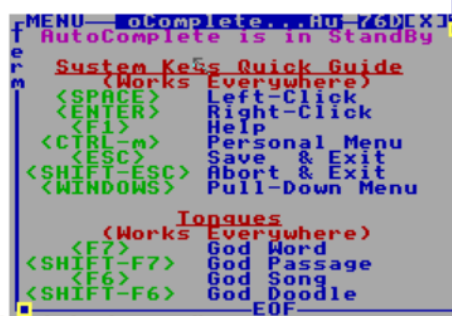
MENU oComplete...Au 76D[X]
AutoComplete is in StandBy
f
e
r
m

System Keys Quick Guide
(Works Everywhere)
<SPACE> Left-Click
<ENTER> Right-Click
<F1> Help
<CTRL-m> Personal Menu
<ESC> Save & Exit
<SHIFT-ESC> Abort & Exit
<WINDOWS> Pull-Down Menu

Tongues
(Works Everywhere)
<F7> God Word
<SHIFT-F7> God Passage
<F6> God Song
<SHIFT-F6> God Doodle
EOF